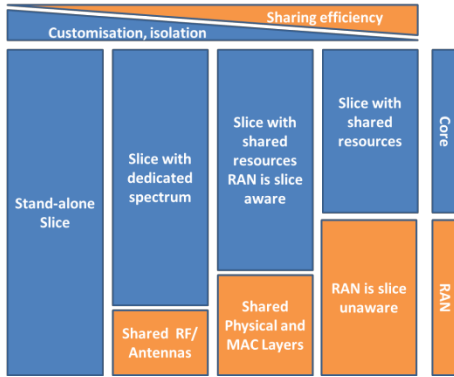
Sharing efficiency
Customisation, isolation

Stand-alone Slice

Slice with dedicated spectrum

Shared RF/ Antennas

Slice with shared resources RAN is slice aware

Shared Physical and MAC Layers

Slice with shared resources

RAN is slice unaware

Core

RAN